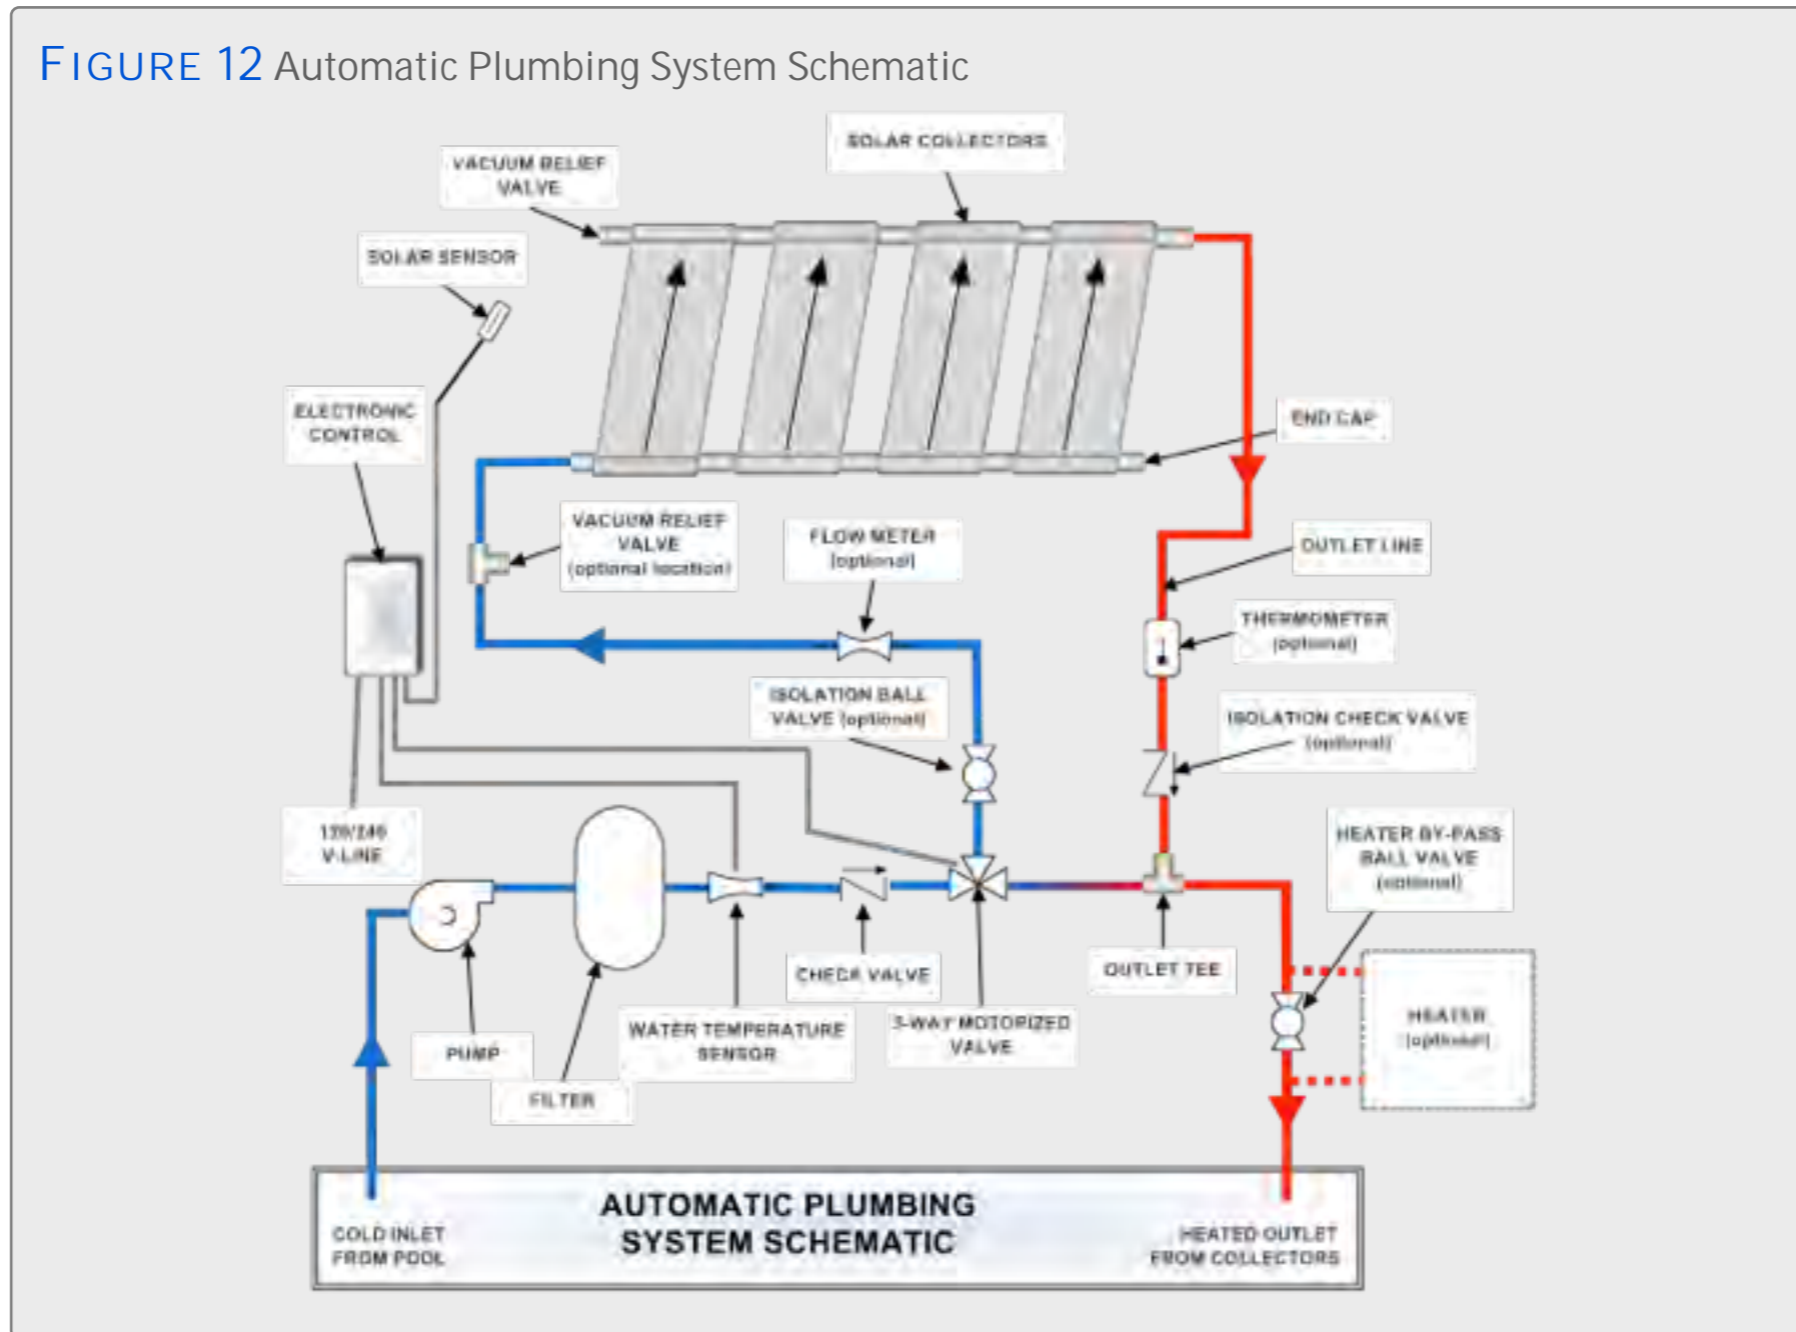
FIGURE 12 Automatic Plumbing System Schematic

SOLAR COLLECTORS

VACUUM RELIEF VALVE

SOLAR SENSOR

ELECTRONIC CONTROL

END CAP

VACUUM RELIEF VALVE (optional location)

FLOW METER (optional)

OUTLET LINE

THERMOMETER (optional)

ISOLATION BALL VALVE (optional)

ISOLATION CHECK VALVE (optional)

120/240 V-LINE

HEATER BY-PASS BALL VALVE (optional)

CHECK VALVE

OUTLET TEE

HEATER (optional)

PUMP

WATER TEMPERATURE SENSOR

3-WAY MOTORIZED VALVE

FILTER

COLD INLET FROM POOL

AUTOMATIC PLUMBING SYSTEM SCHEMATIC

HEATED OUTLET FROM COLLECTORS